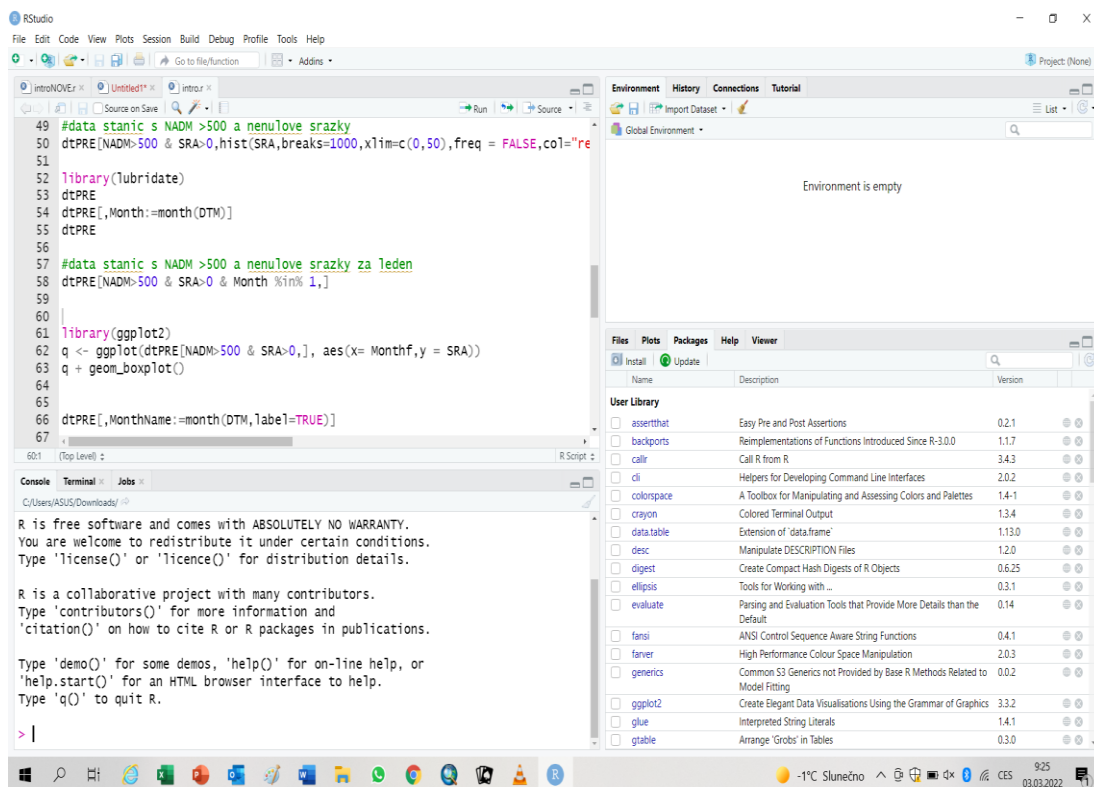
RStudio

File Edit Code View Plots Session Build Debug Profile Tools Help

Go to file/function Addins

Project: (None)

introNOVE.r × Untitled1* × intro.r ×

Source on Save Run Source

49 #data stanic s NADM >500 a nenulove srazky
50 dtPRE[NADM>500 & SRA>0,hist(SRA,breaks=1000,xlim=c(0,50),freq = FALSE,col="re
51
52 library(lubridate)
53 dtPRE
54 dtPRE[,Month:=month(DTM)]
55 dtPRE
56
57 #data stanic s NADM >500 a nenulove srazky za leden
58 dtPRE[NADM>500 & SRA>0 & Month %in% 1,]
59
60
61 library(ggplot2)
62 q <- ggplot(dtPRE[NADM>500 & SRA>0,], aes(x= Monthf,y = SRA))
63 q + geom_boxplot()
64
65
66 dtPRE[,MonthName:=month(DTM,label=TRUE)]
67

60:1 (Top Level) R Script

Console Terminal × Jobs ×

C:/Users/ASUS/Downloads/

R is free software and comes with ABSOLUTELY NO WARRANTY.
You are welcome to redistribute it under certain conditions.
Type 'license()' or 'licence()' for distribution details.

R is a collaborative project with many contributors.
Type 'contributors()' for more information and
'citation()' on how to cite R or R packages in publications.

Type 'demo()' for some demos, 'help()' for on-line help, or
'help.start()' for an HTML browser interface to help.
Type 'q()' to quit R.

>

Environment History Connections Tutorial

Import Dataset List

Global Environment

Environment is empty

Files Plots Packages Help Viewer

Install Update

| Name | Description | Version |
|---|---|---|
| User Library | | |
| assertthat | Easy Pre and Post Assertions | 0.2.1 |
| backports | Reimplementations of Functions Introduced Since R-3.0.0 | 1.1.7 |
| callr | Call R from R | 3.4.3 |
| cli | Helpers for Developing Command Line Interfaces | 2.0.2 |
| colorspace | A Toolbox for Manipulating and Assessing Colors and Palettes | 1.4-1 |
| crayon | Colored Terminal Output | 1.3.4 |
| data.table | Extension of `data.frame` | 1.13.0 |
| desc | Manipulate DESCRIPTION Files | 1.2.0 |
| digest | Create Compact Hash Digests of R Objects | 0.6.25 |
| ellipsis | Tools for Working with ... | 0.3.1 |
| evaluate | Parsing and Evaluation Tools that Provide More Details than the Default | 0.14 |
| fansi | ANSI Control Sequence Aware String Functions | 0.4.1 |
| farver | High Performance Colour Space Manipulation | 2.0.3 |
| generics | Common S3 Generics not Provided by Base R Methods Related to Model Fitting | 0.0.2 |
| ggplot2 | Create Elegant Data Visualisations Using the Grammar of Graphics | 3.3.2 |
| glue | Interpreted String Literals | 1.4.1 |
| gtable | Arrange 'Grobs' in Tables | 0.3.0 |

-1°C Slunečno CES 9:25 03.03.2022